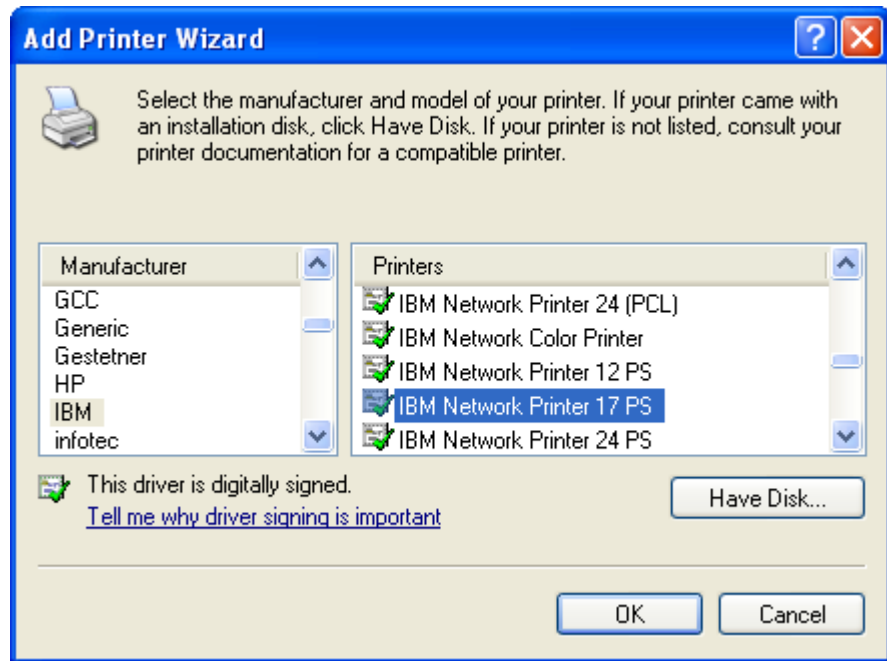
Add Printer Wizard

?

Select the manufacturer and model of your printer. If your printer came with an installation disk, click Have Disk. If your printer is not listed, consult your printer documentation for a compatible printer.

Manufacturer
GCC
Generic
Gestetner
HP
IBM
infotec

Printers
IBM Network Printer 24 (PCL)
IBM Network Color Printer
IBM Network Printer 12 PS
IBM Network Printer 17 PS
IBM Network Printer 24 PS

This driver is digitally signed.
Tell me why driver signing is important

Have Disk...

OK

Cancel